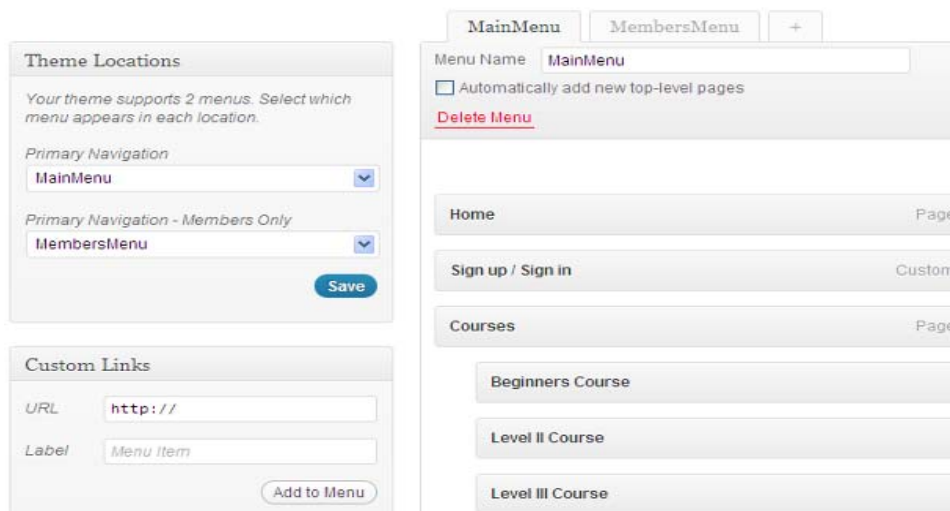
Theme Locations

Your theme supports 2 menus. Select which menu appears in each location.

Primary Navigation

MainMenu

Primary Navigation - Members Only

MembersMenu

Save

Custom Links

URL http://

Label Menu Item

Add to Menu

MainMenu MembersMenu +

Menu Name MainMenu

Automatically add new top-level pages

Delete Menu

Home Page

Sign up / Sign in Custom

Courses Page

Beginners Course

Level II Course

Level III Course